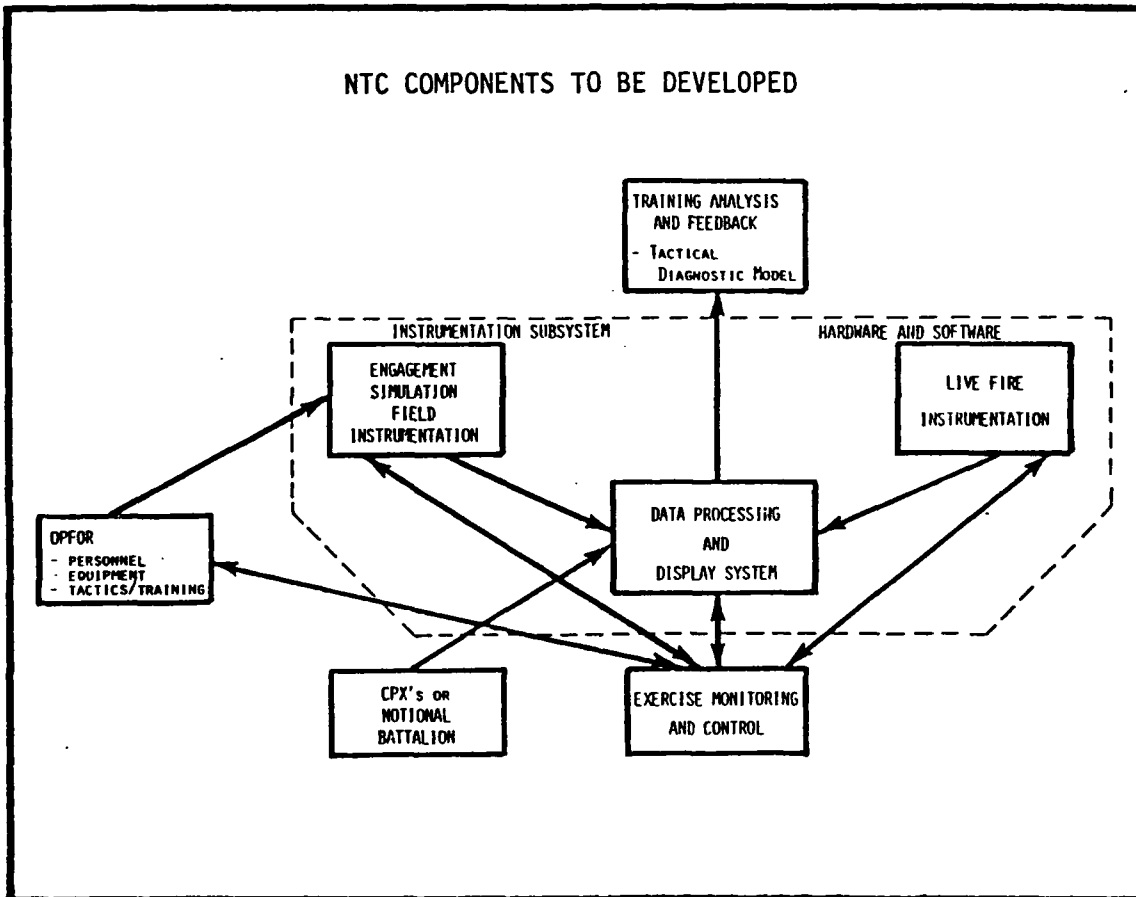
NTC COMPONENTS TO BE DEVELOPED

TRAINING ANALYSIS AND FEEDBACK
- TACTICAL DIAGNOSTIC MODEL

INSTRUMENTATION SUBSYSTEM

HARDWARE AND SOFTWARE

ENGAGEMENT SIMULATION FIELD INSTRUMENTATION

LIVE FIRE INSTRUMENTATION

OPFOR
- PERSONNEL
- EQUIPMENT
- TACTICS/TRAINING

DATA PROCESSING AND DISPLAY SYSTEM

CPX's OR NOTIONAL BATTALION

EXERCISE MONITORING AND CONTROL